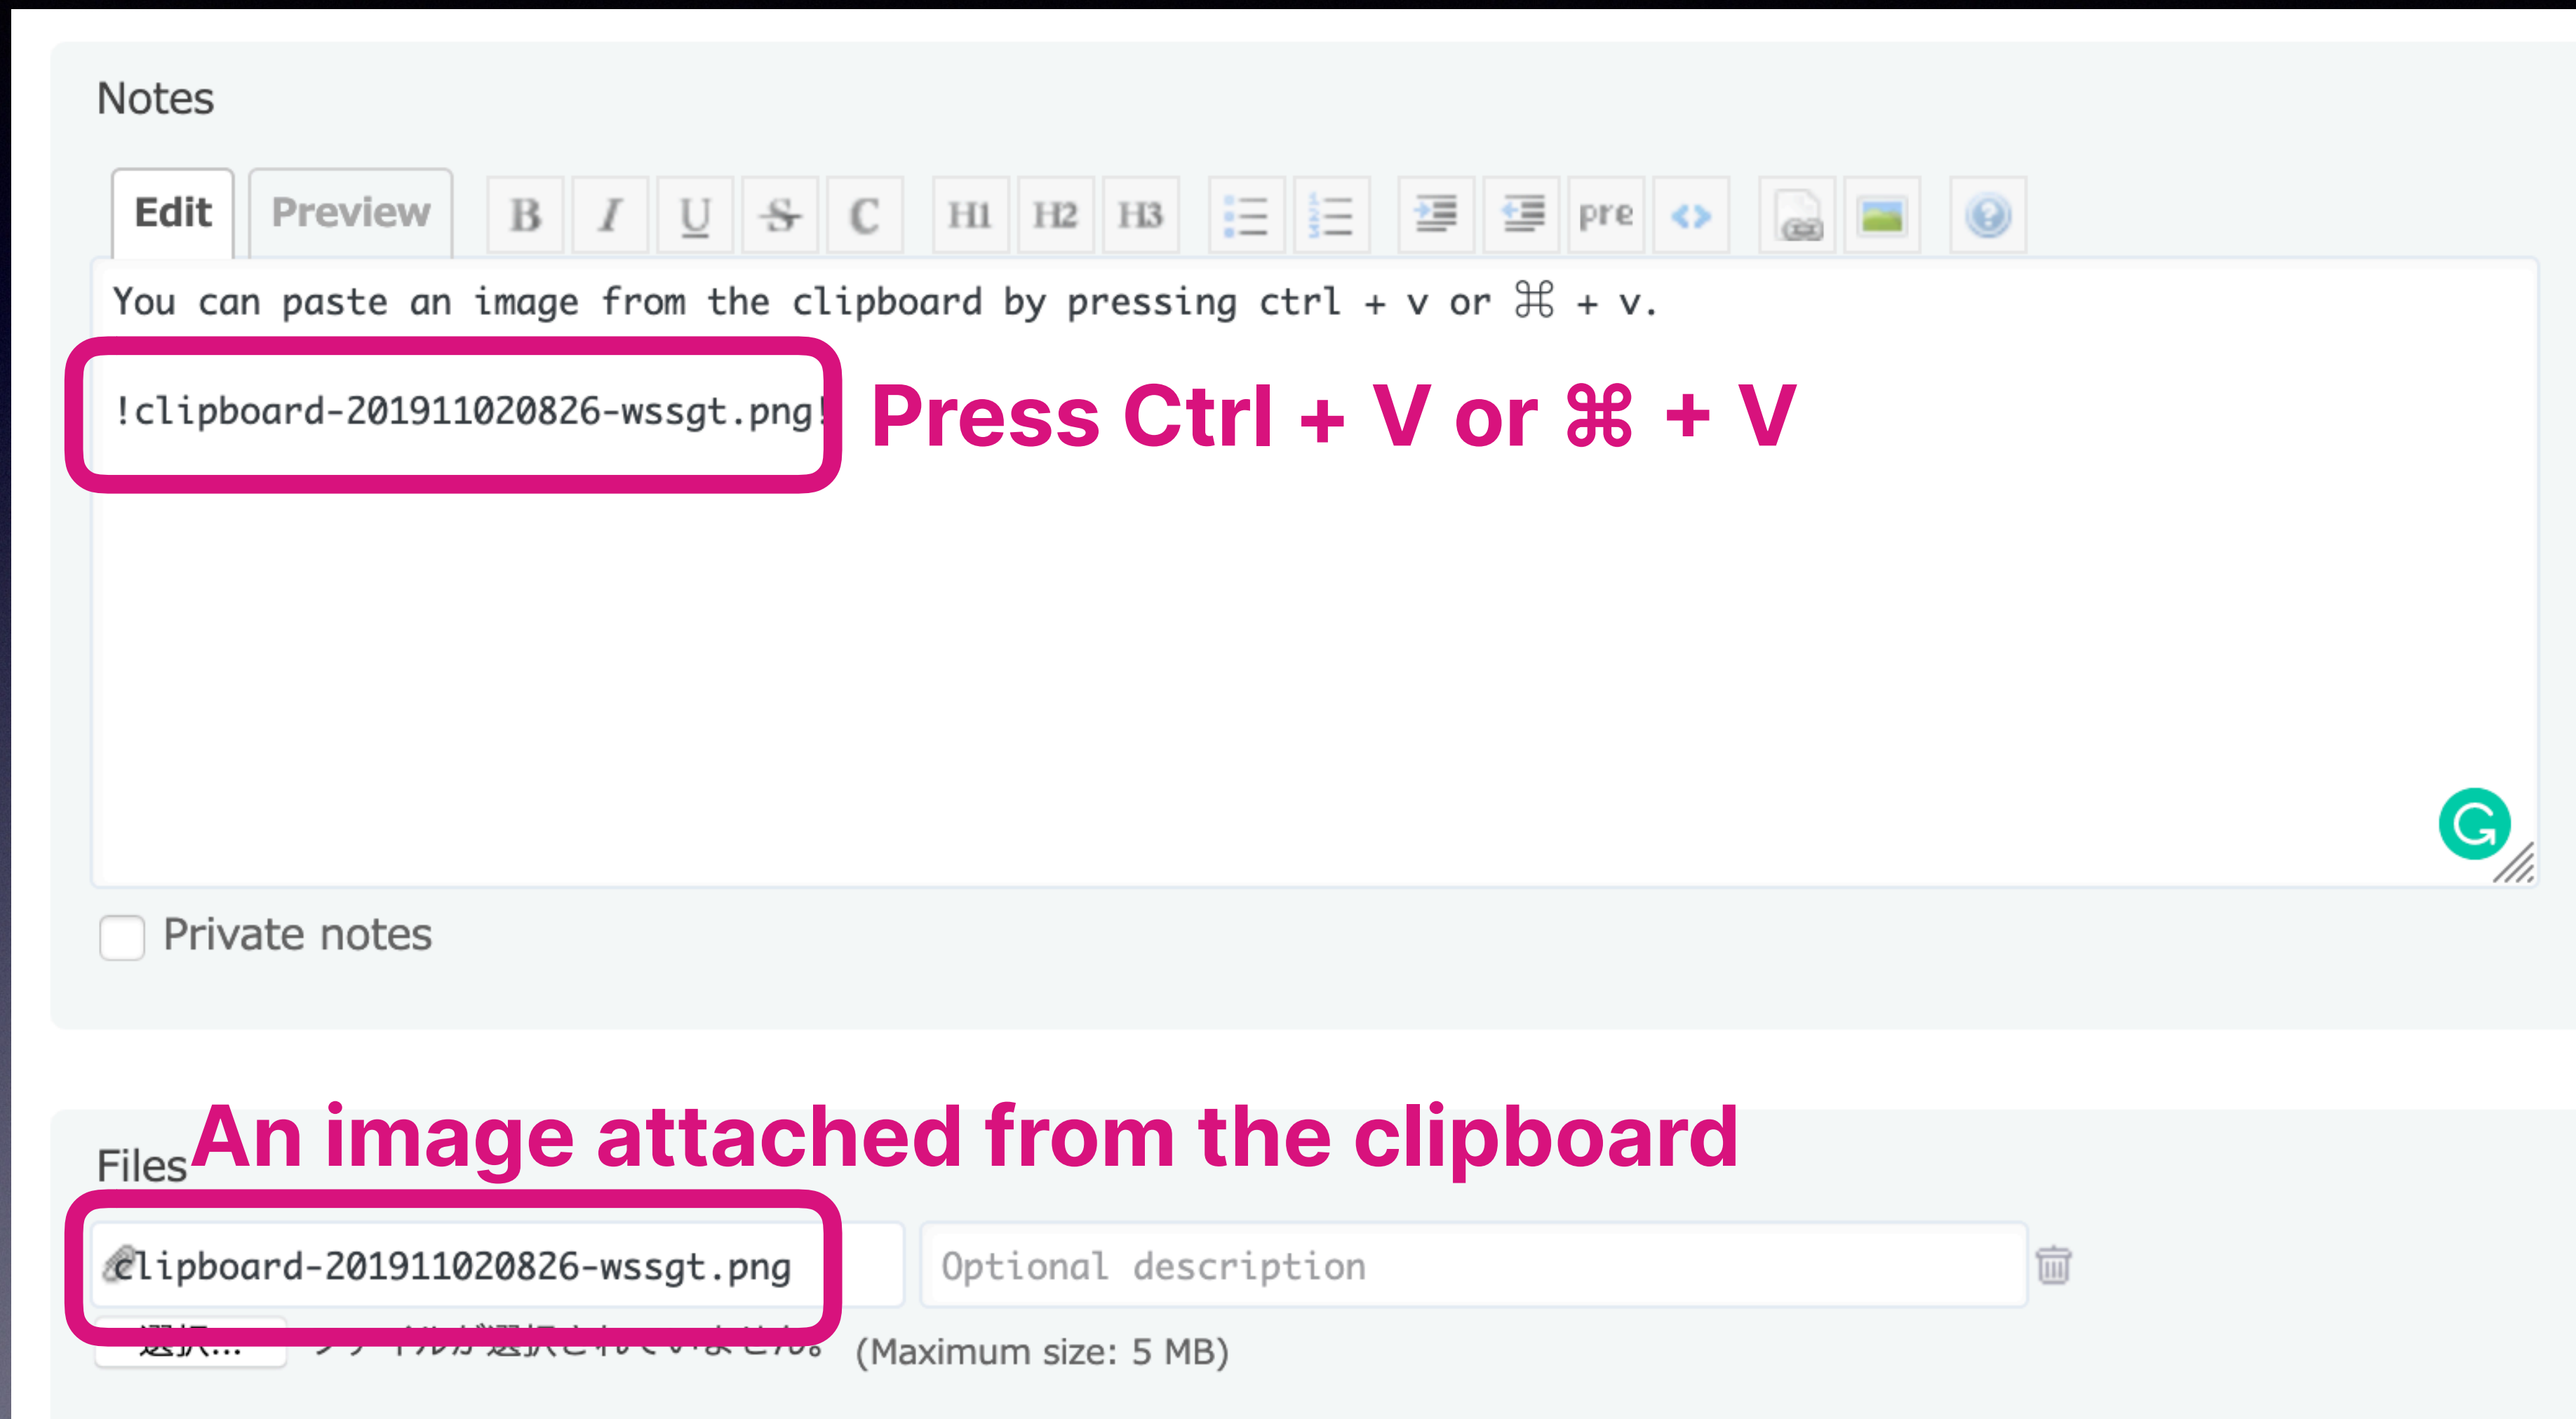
Notes

Edit Preview B I U S C H1 H2 H3 pre

You can paste an image from the clipboard by pressing ctrl + v or ⌘ + v.

!clipboard-201911020826-wssgt.png! Press Ctrl + V or ⌘ + V

Private notes

Files An image attached from the clipboard

clipboard-201911020826-wssgt.png Optional description

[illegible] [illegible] (Maximum size: 5 MB)